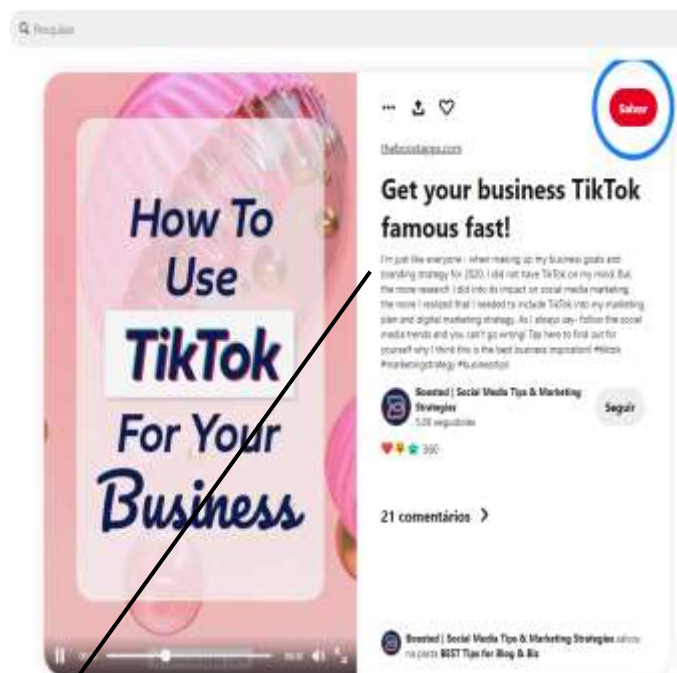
Pesquisar

How To Use TikTok For Your Business

Salvar

theboostapps.com

Get your business TikTok famous fast!

I'm just like everyone - when making up my business goals and branding strategy for 2020, I did not have TikTok on my mind. But the more research I did into its impact on social media marketing, the more I realized that I needed to include TikTok into my marketing plan and digital marketing strategy. As I always say - follow the social media trends and you can't go wrong! Tap here to find out for yourself why I think this is the best business inspiration! #tiktok #marketingstrategy #businesstips

Boosted | Social Media Tips & Marketing Strategies
5,0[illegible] seguidores

Seguir

390

21 comentários

Boosted | Social Media Tips & Marketing Strategies salvou na pasta BEST Tips for Blog & Biz